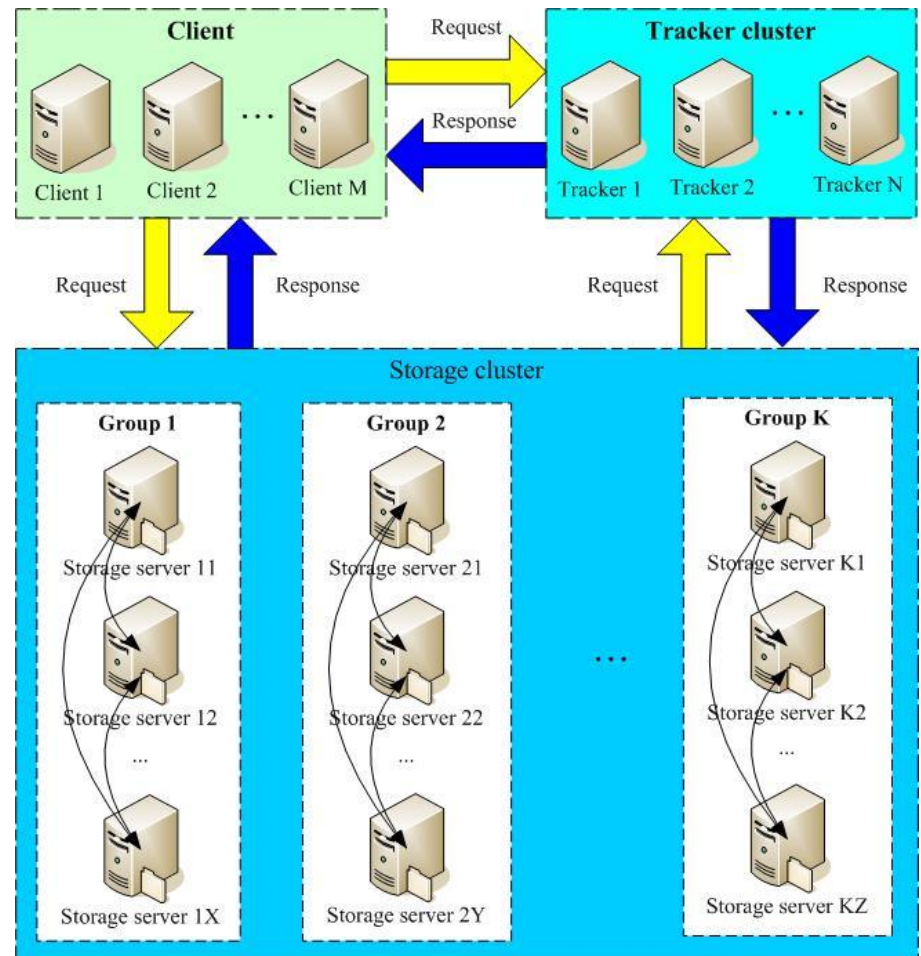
Client

Client 1
Client 2
...
Client M

Request

Response

Tracker cluster

Tracker 1
Tracker 2
...
Tracker N

Request

Response

Request

Response

Storage cluster

Group 1

Storage server 11

Storage server 12

...

Storage server 1X

Group 2

Storage server 21

Storage server 22

...

Storage server 2Y

...

Group K

Storage server K1

Storage server K2

...

Storage server KZ